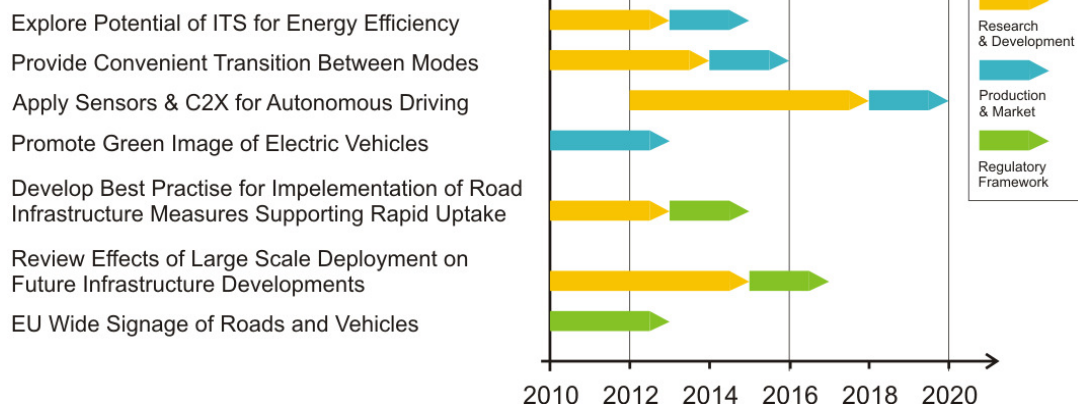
Explore Potential of ITS for Energy Efficiency

Provide Convenient Transition Between Modes

Apply Sensors & C2X for Autonomous Driving

Promote Green Image of Electric Vehicles

Develop Best Practise for Impelementation of Road Infrastructure Measures Supporting Rapid Uptake

Review Effects of Large Scale Deployment on Future Infrastructure Developments

EU Wide Signage of Roads and Vehicles

Research & Development

Production & Market

Regulatory Framework

2010 2012 2014 2016 2018 2020